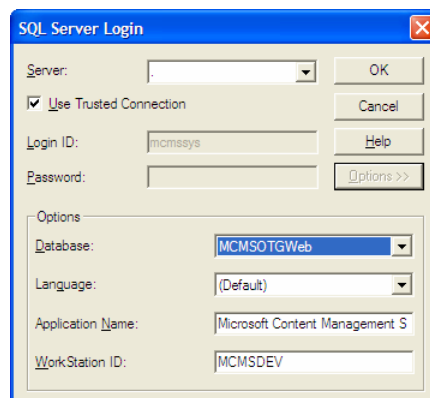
SQL Server Login

Server: .
OK
Use Trusted Connection
Cancel
Login ID: mcmssys
Help
Password:
Options >>

Options
Database: MCMSOTGWeb
Language: (Default)
Application Name: Microsoft Content Management S
WorkStation ID: MCMSDEV